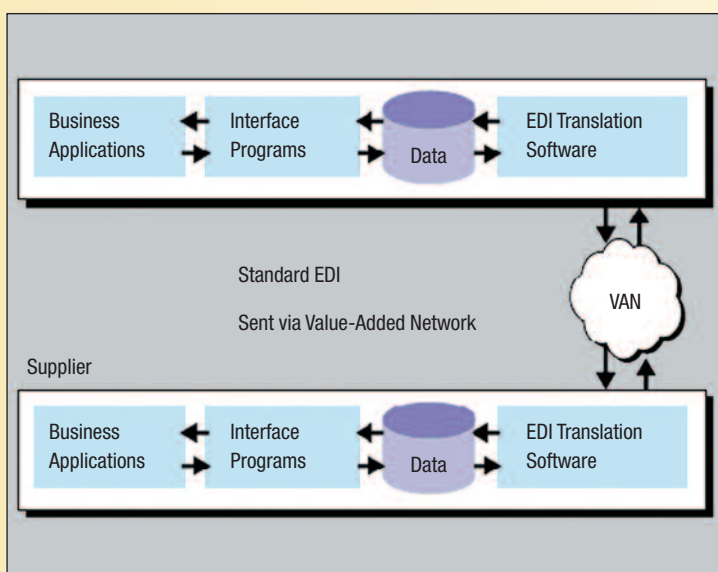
Business Applications

Interface Programs

Data

EDI Translation Software

VAN

Standard EDI

Sent via Value-Added Network

Supplier

Business Applications

Interface Programs

Data

EDI Translation Software